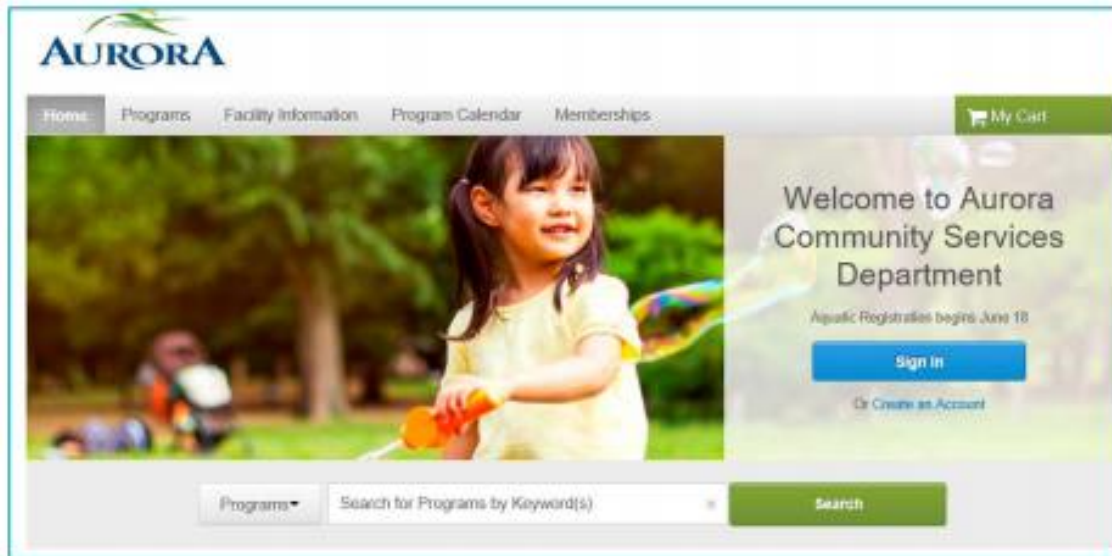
AURORA

Home Programs Facility Information Program Calendar Memberships

My Cart

Welcome to Aurora Community Services Department

Aquatic Registration begins June 18

Sign In

Or Create an Account

Programs▾ Search for Programs by Keyword(s) × Search